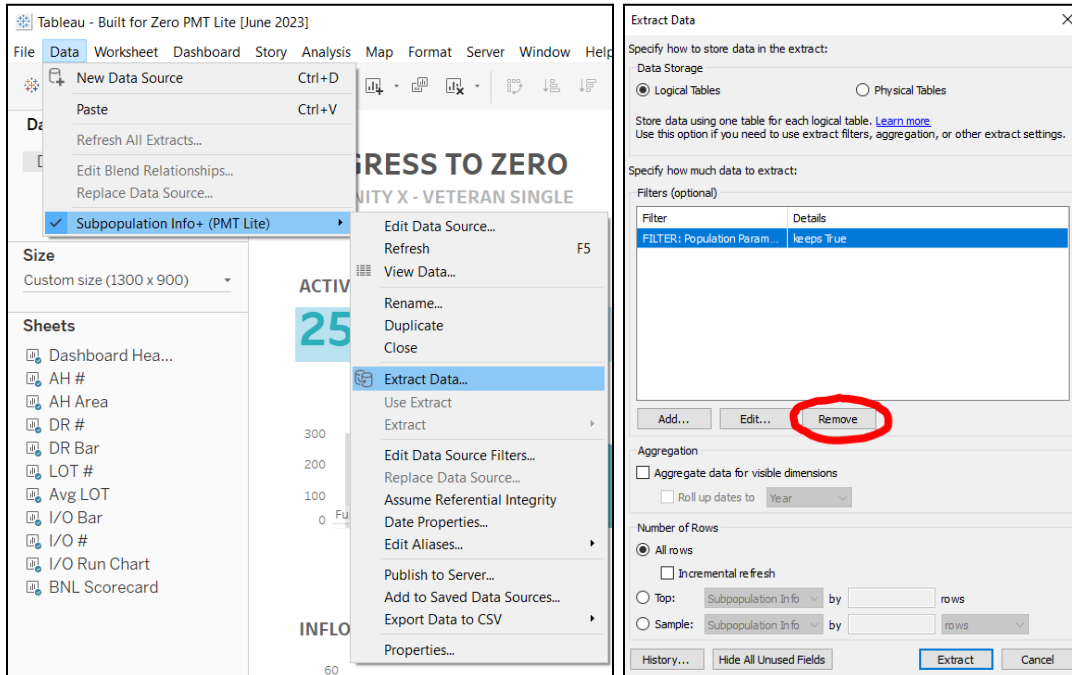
Tableau - Built for Zero PMT Lite [June 2023]

File Data Worksheet Dashboard Story Analysis Map Format Server Window Help

New Data Source Ctrl+D
Paste Ctrl+V
Refresh All Extracts...
Edit Blend Relationships...
Replace Data Source...
Subpopulation Info+ (PMT Lite)

Edit Data Source...
Refresh F5
View Data...
Rename...
Duplicate
Close
Extract Data...
Use Extract
Extract
Edit Data Source Filters...
Replace Data Source...
Assume Referential Integrity
Date Properties...
Edit Aliases...
Publish to Server...
Add to Saved Data Sources...
Export Data to CSV
Properties...

Da
GRESS TO ZERO
NITY X - VETERAN SINGLE

Size
Custom size (1300 x 900)

ACTIV
25

Sheets
Dashboard Hea...
AH #
AH Area
DR #
DR Bar
LOT #
Avg LOT
I/O Bar
I/O #
I/O Run Chart
BNL Scorecard

300
200
100
0
INFLO
60

Extract Data

Specify how to store data in the extract:
Data Storage
Logical Tables
Physical Tables
Store data using one table for each logical table. Learn more
Use this option if you need to use extract filters, aggregation, or other extract settings.

Specify how much data to extract:
Filters (optional)

| Filter | Details |
|---|---|
| FILTER: Population Param... | keeps True |

Add... Edit... Remove

Aggregation
Aggregate data for visible dimensions
Roll up dates to Year

Number of Rows
All rows
Incremental refresh
Top: Subpopulation Info by rows
Sample: Subpopulation Info by rows

History... Hide All Unused Fields Extract Cancel